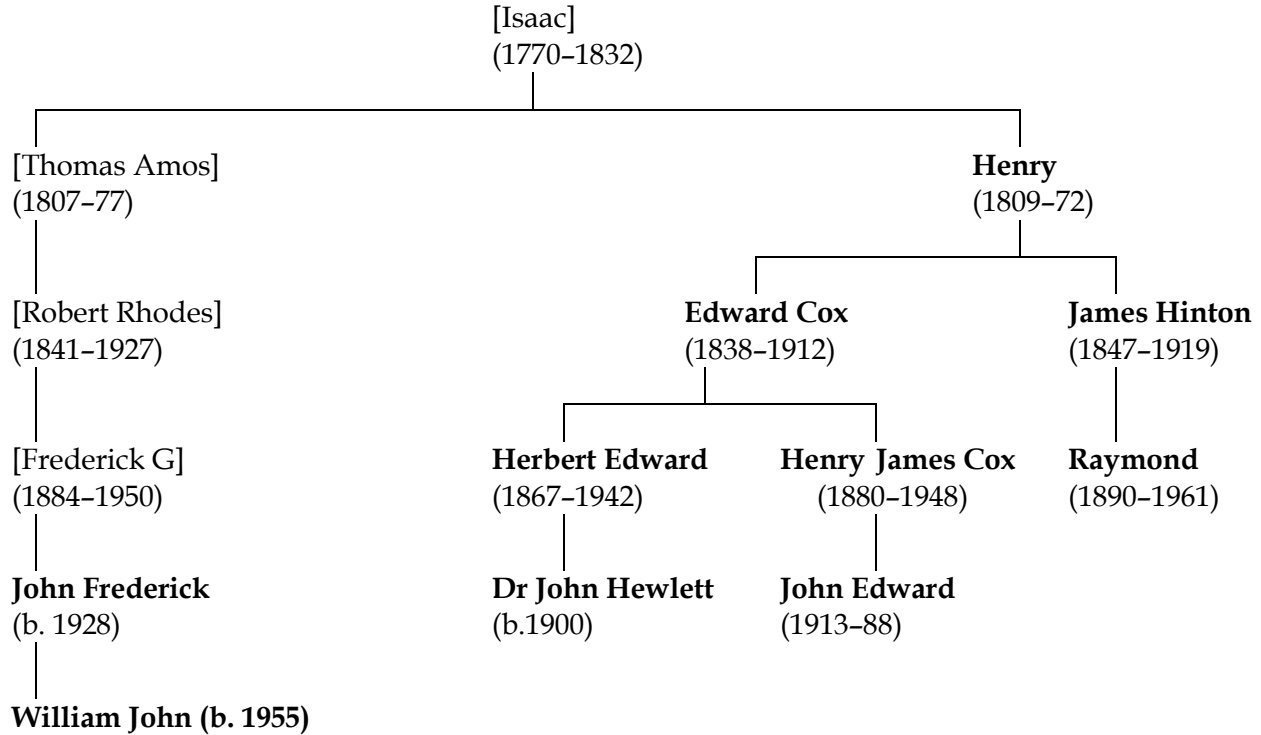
[Isaac]
(1770–1832)

[Thomas Amos]
(1807–77)

[Robert Rhodes]
(1841–1927)

[Frederick G]
(1884–1950)

John Frederick
(b. 1928)

William John (b. 1955)

Henry
(1809–72)

Edward Cox
(1838–1912)

Herbert Edward
(1867–1942)

Dr John Hewlett
(b.1900)

Henry James Cox
(1880–1948)

John Edward
(1913–88)

James Hinton
(1847–1919)

Raymond
(1890–1961)